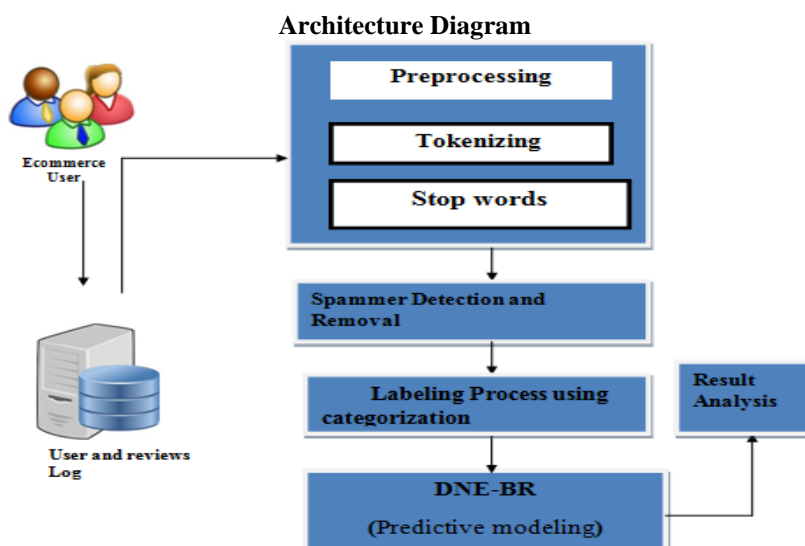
Architecture Diagram

Ecommerce User

Preprocessing

Tokenizing

Stop words

Spammer Detection and Removal

User and reviews Log

Labeling Process using categorization

Result Analysis

DNE-BR

(Predictive modeling)